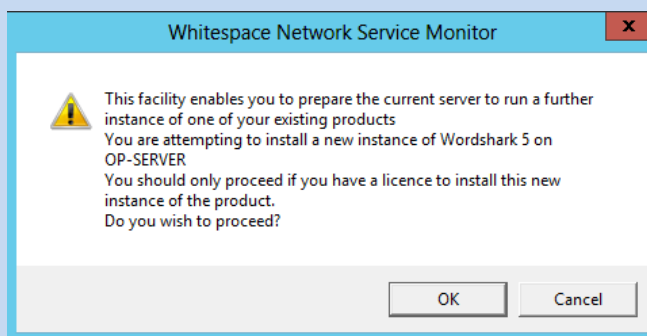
Whitespace Network Service Monitor

This facility enables you to prepare the current server to run a further instance of one of your existing products
You are attempting to install a new instance of Wordshark 5 on OP-SERVER
You should only proceed if you have a licence to install this new instance of the product.
Do you wish to proceed?

OK
Cancel